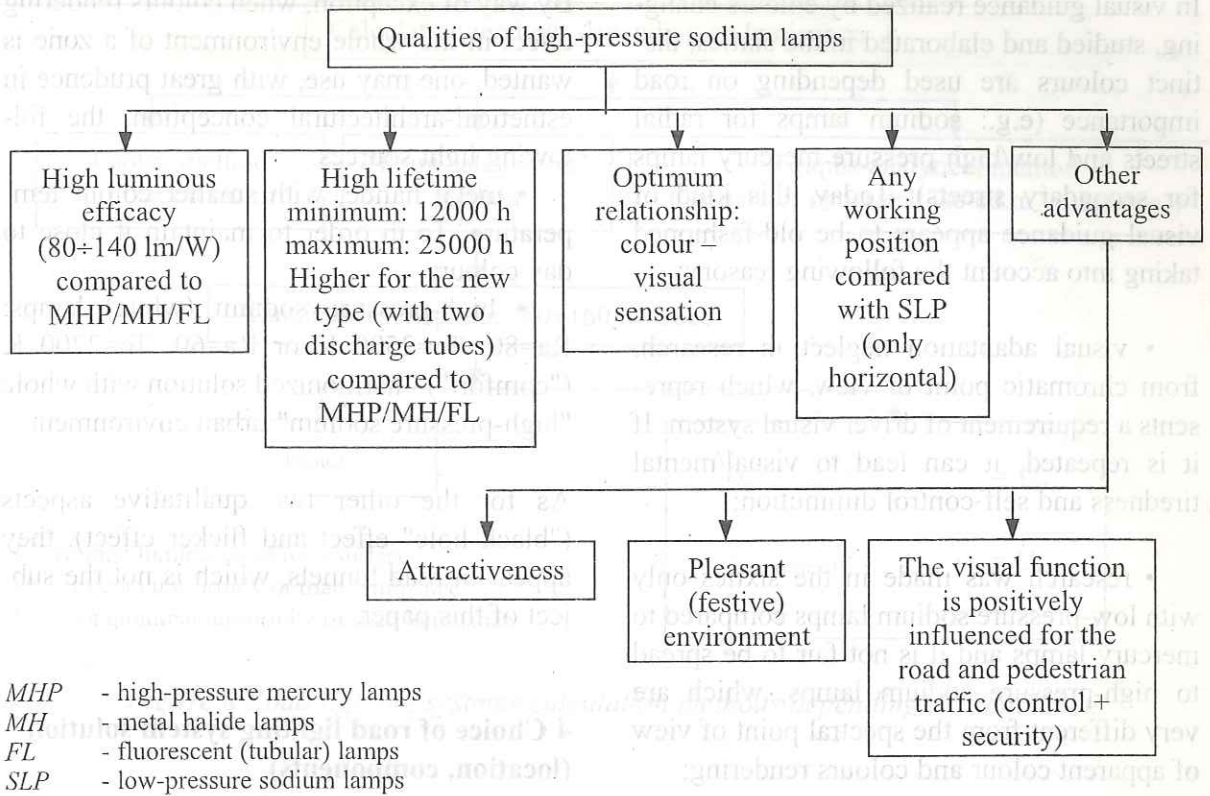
Qualities of high-pressure sodium lamps

High luminous efficacy (80÷140 lm/W) compared to MHP/MH/FL

High lifetime minimum: 12000 h maximum: 25000 h Higher for the new type (with two discharge tubes) compared to MHP/MH/FL

Optimum relationship: colour – visual sensation

Any working position compared with SLP (only horizontal)

Other advantages

Attractiveness

Pleasant (festive) environment

The visual function is positively influenced for the road and pedestrian traffic (control + security)

*MHP* - high-pressure mercury lamps
*MH* - metal halide lamps
*FL* - fluorescent (tubular) lamps
*SLP* - low-pressure sodium lamps